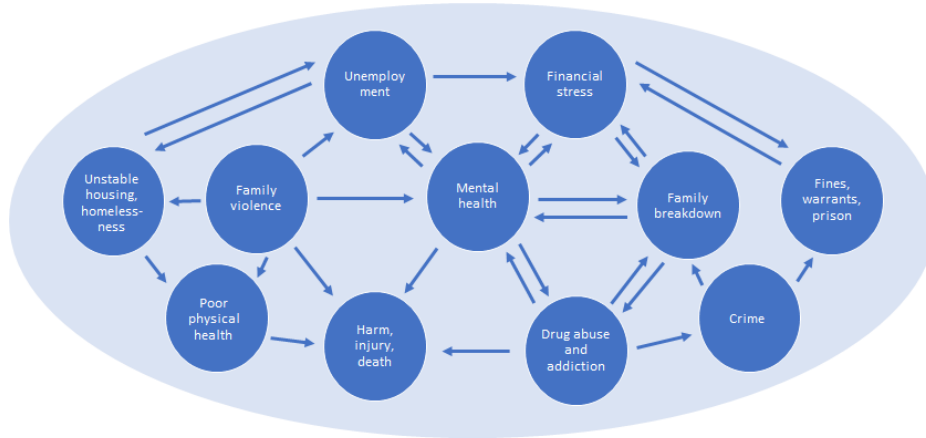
Unemployment

Financial stress

Unstable housing, homelessness

Family violence

Mental health

Family breakdown

Fines, warrants, prison

Poor physical health

Harm, injury, death

Drug abuse and addiction

Crime